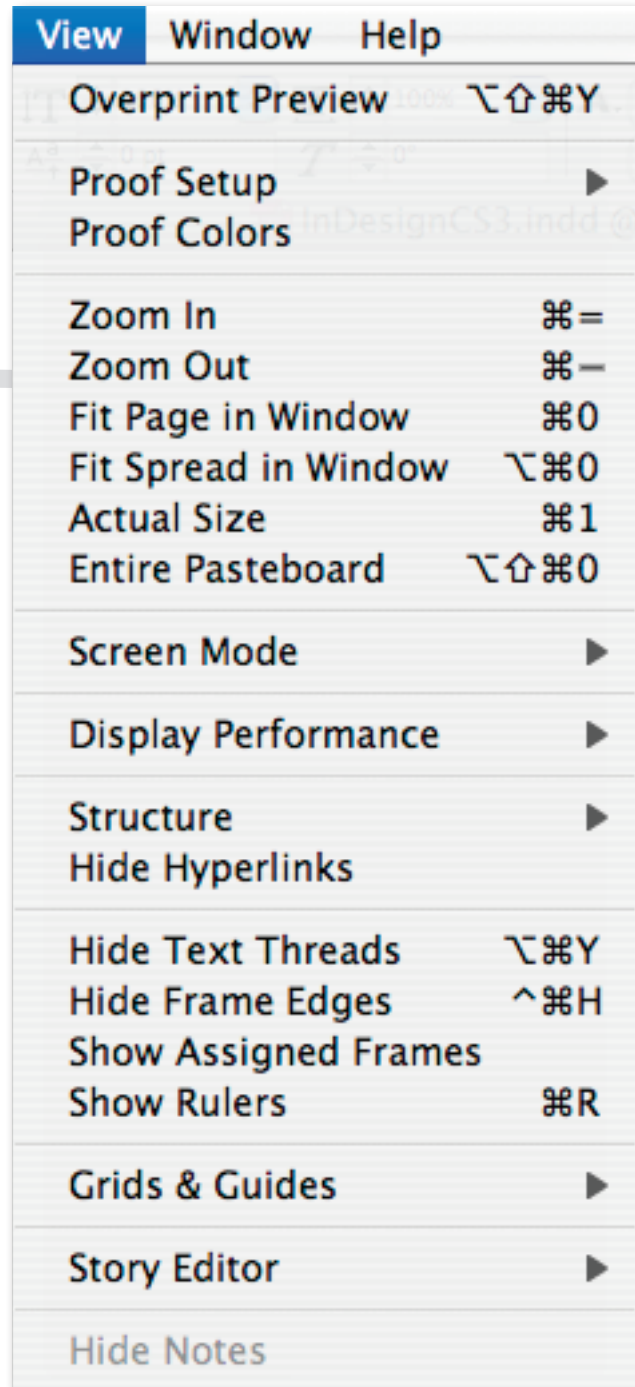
View Window Help

Overprint Preview ⌥⇧⌘Y

Proof Setup ▶
Proof Colors

Zoom In ⌘=
Zoom Out ⌘−
Fit Page in Window ⌘0
Fit Spread in Window ⌥⌘0
Actual Size ⌘1
Entire Pasteboard ⌥⇧⌘0

Screen Mode ▶

Display Performance ▶

Structure ▶
Hide Hyperlinks

Hide Text Threads ⌥⌘Y
Hide Frame Edges ^⌘H
Show Assigned Frames
Show Rulers ⌘R

Grids & Guides ▶

Story Editor ▶

Hide Notes